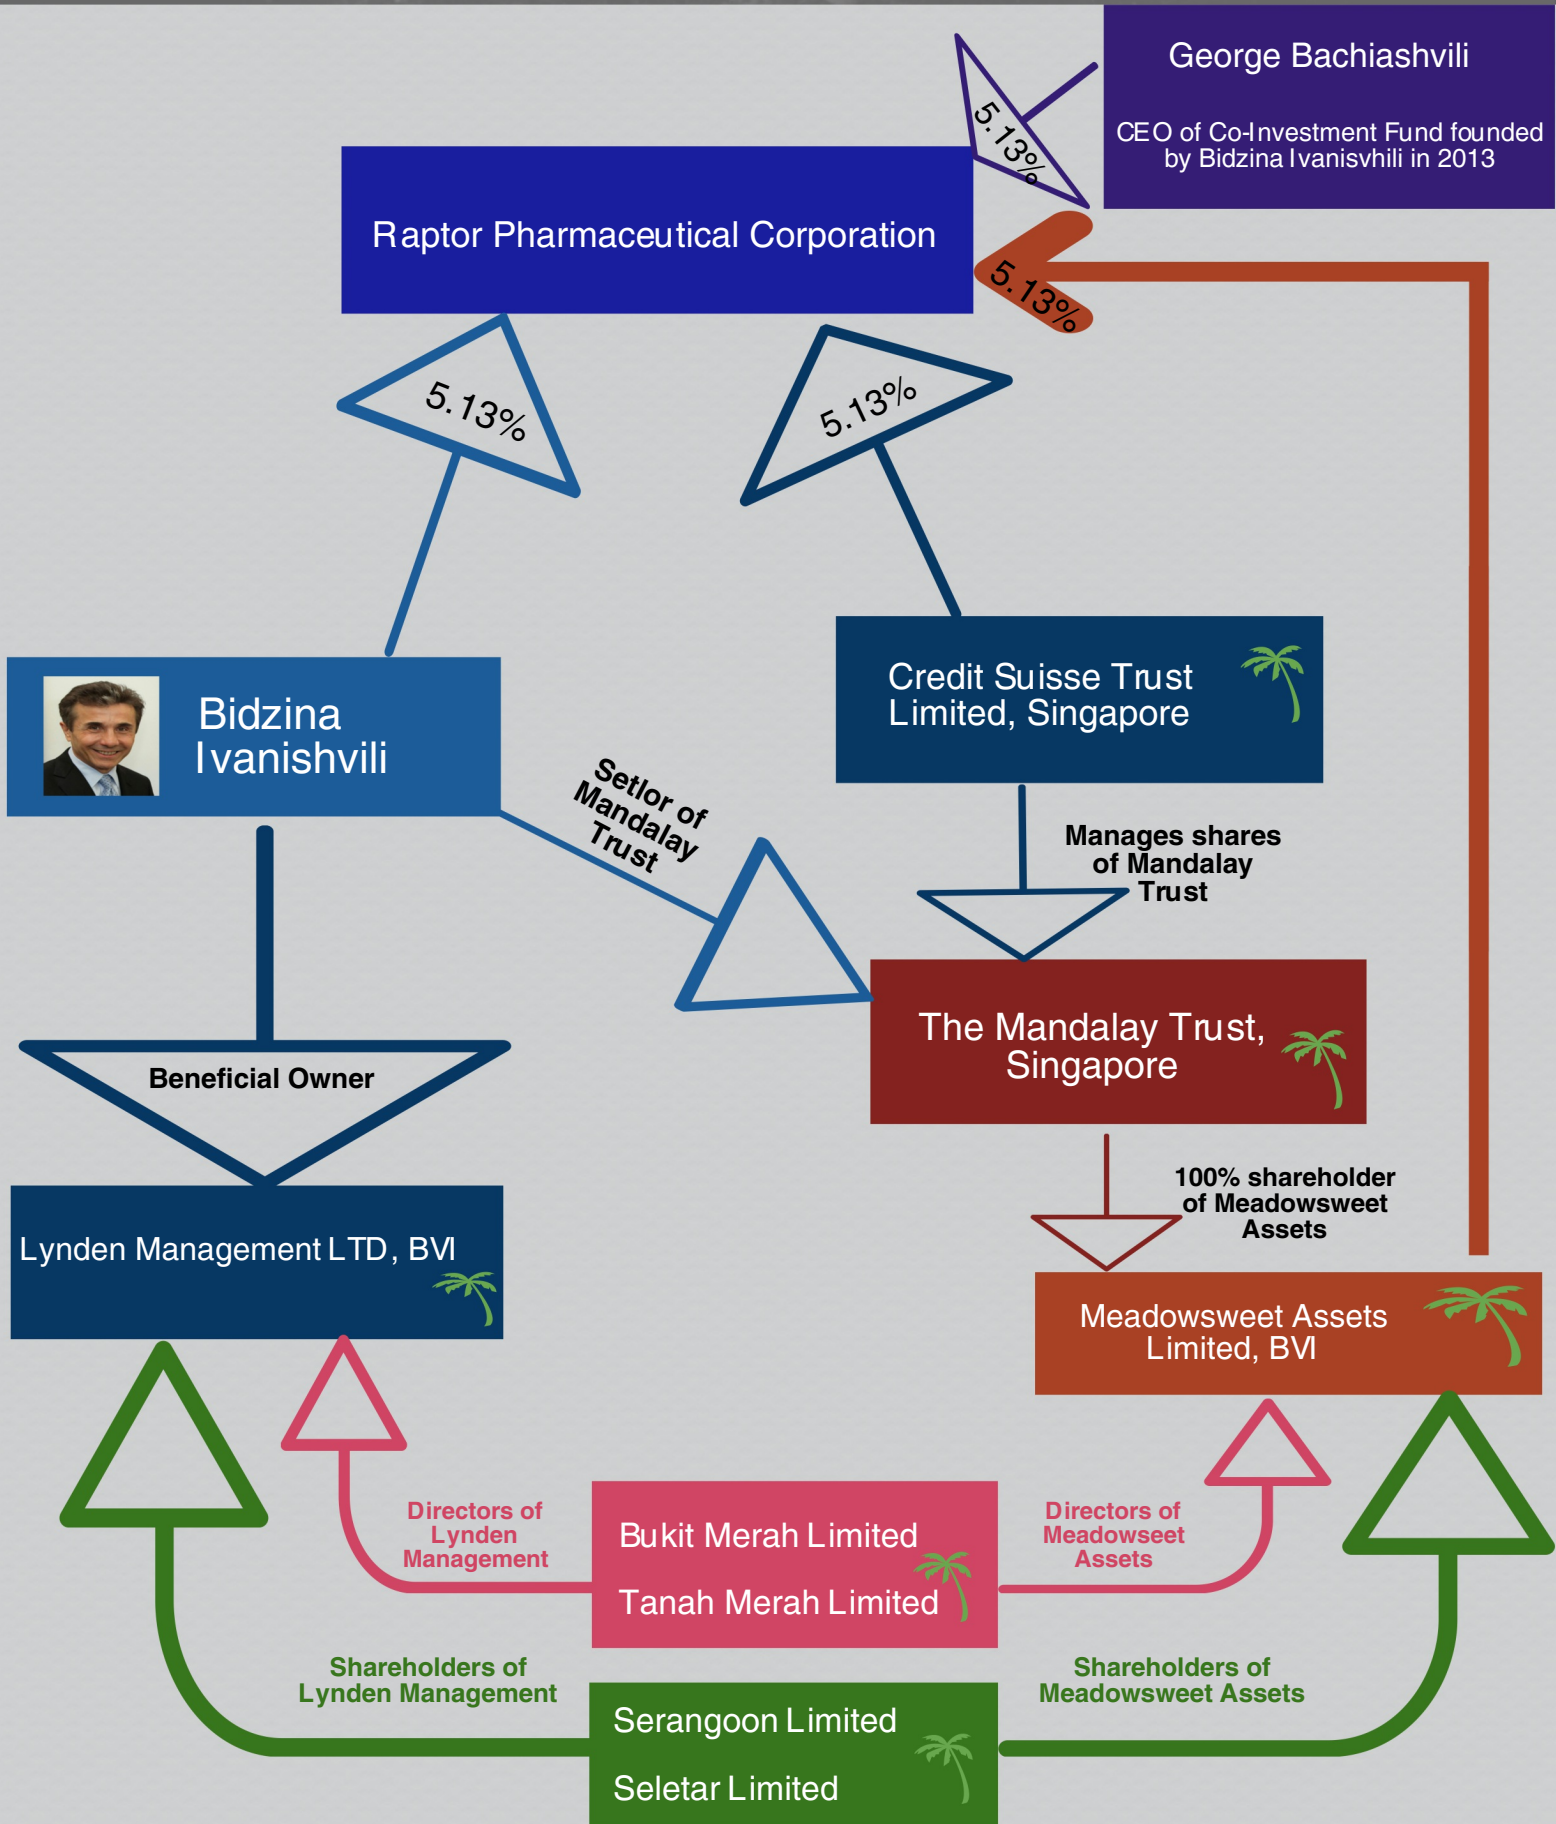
George Bachiashvili

CEO of Co-Investment Fund founded by Bidzina Ivanisvhili in 2013

5.13%

Raptor Pharmaceutical Corporation

5.13%

5.13%

5.13%

Bidzina Ivanishvili

Credit Suisse Trust Limited, Singapore

Setlor of Mandalay Trust

Manages shares of Mandalay Trust

The Mandalay Trust, Singapore

Beneficial Owner

Lynden Management LTD, BVI

100% shareholder of Meadowsweet Assets

Meadowsweet Assets Limited, BVI

Directors of Lynden Management

Bukit Merah Limited

Tanah Merah Limited

Directors of Meadowseet Assets

Shareholders of Lynden Management

Shareholders of Meadowsweet Assets

Serangoon Limited

Seletar Limited